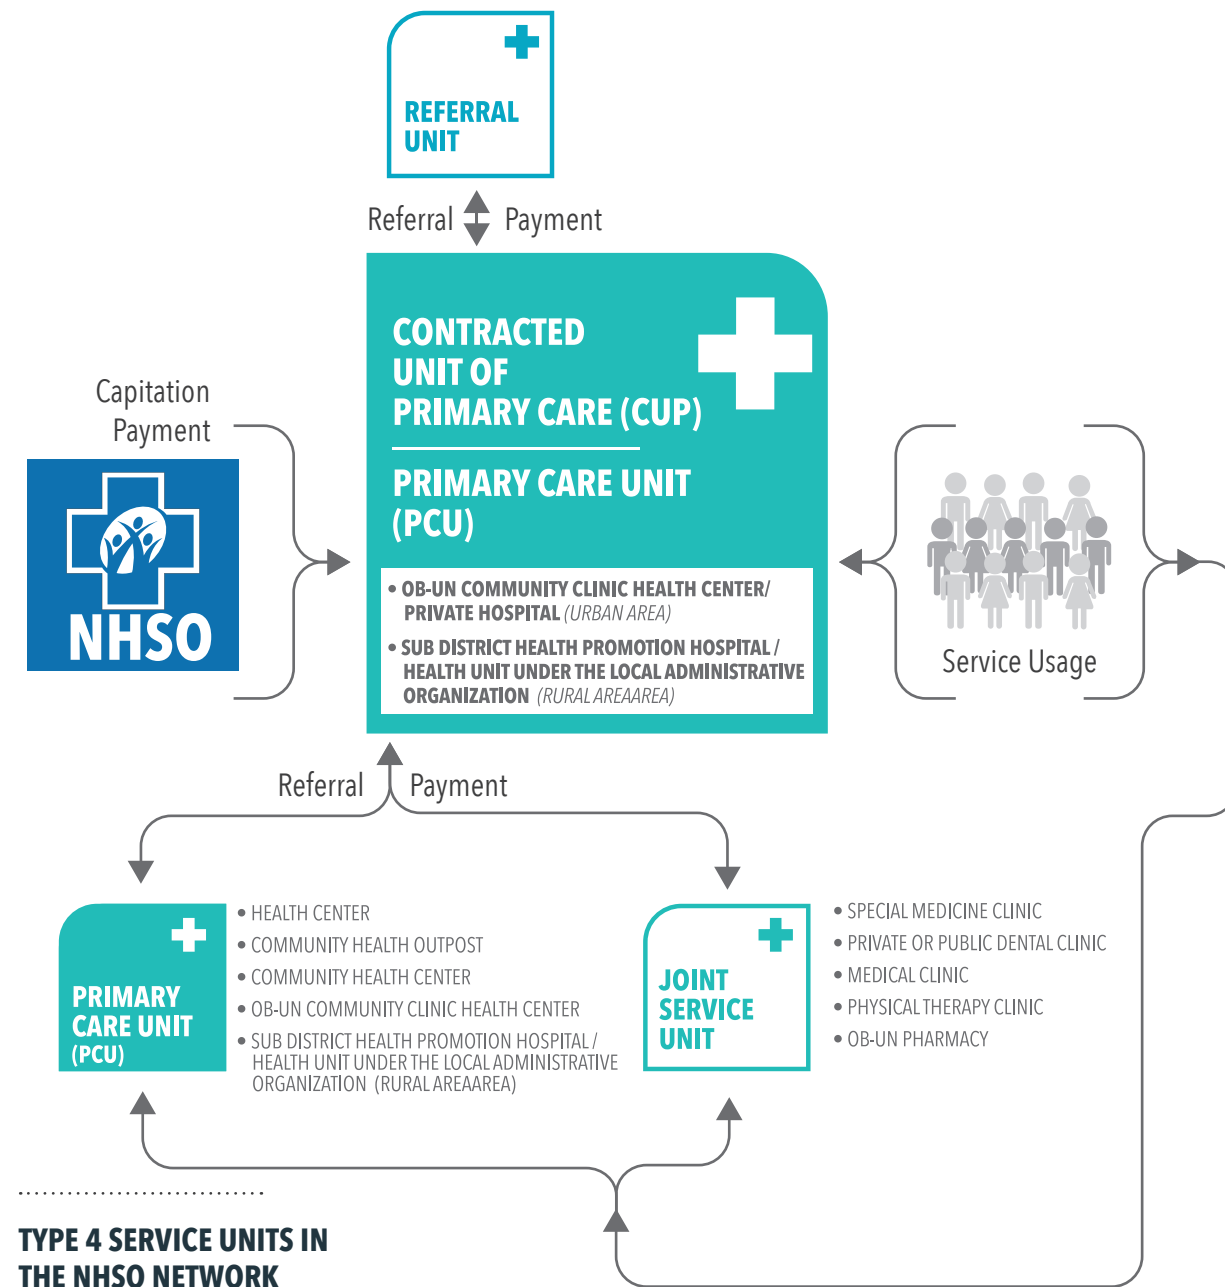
REFERRAL UNIT

Referral Payment

CONTRACTED UNIT OF PRIMARY CARE (CUP)

PRIMARY CARE UNIT (PCU)

• OB-UN COMMUNITY CLINIC HEALTH CENTER/ PRIVATE HOSPITAL (URBAN AREA)
• SUB DISTRICT HEALTH PROMOTION HOSPITAL / HEALTH UNIT UNDER THE LOCAL ADMINISTRATIVE ORGANIZATION (RURAL AREAAREA)

Capitation Payment

NHSO

Service Usage

Referral Payment

PRIMARY CARE UNIT (PCU)

• HEALTH CENTER
• COMMUNITY HEALTH OUTPOST
• COMMUNITY HEALTH CENTER
• OB-UN COMMUNITY CLINIC HEALTH CENTER
• SUB DISTRICT HEALTH PROMOTION HOSPITAL / HEALTH UNIT UNDER THE LOCAL ADMINISTRATIVE ORGANIZATION (RURAL AREAAREA)

JOINT SERVICE UNIT

• SPECIAL MEDICINE CLINIC
• PRIVATE OR PUBLIC DENTAL CLINIC
• MEDICAL CLINIC
• PHYSICAL THERAPY CLINIC
• OB-UN PHARMACY

TYPE 4 SERVICE UNITS IN THE NHSO NETWORK